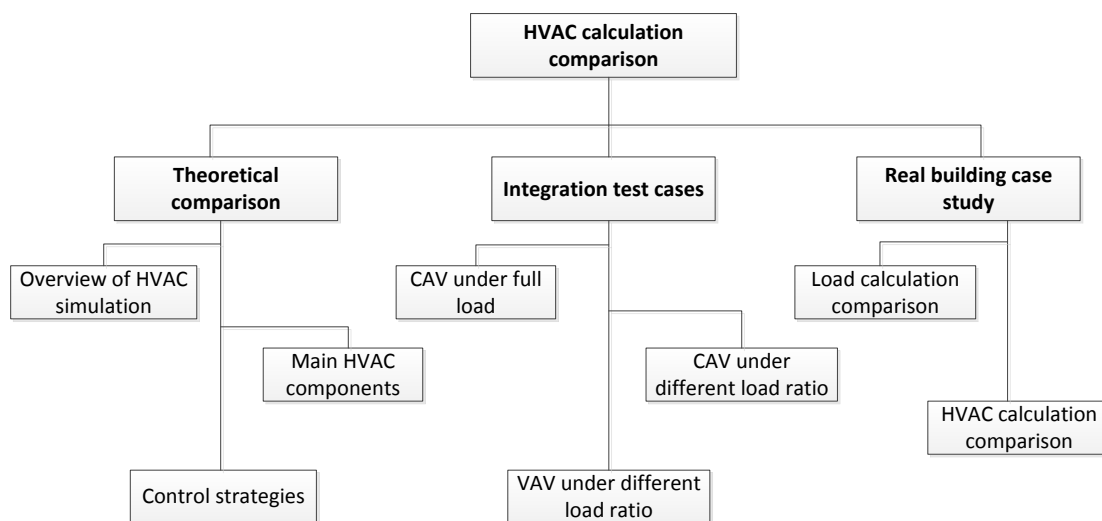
HVAC calculation comparison

Theoretical comparison

Integration test cases

Real building case study

Overview of HVAC simulation

Main HVAC components

Control strategies

CAV under full load

CAV under different load ratio

VAV under different load ratio

Load calculation comparison

HVAC calculation comparison